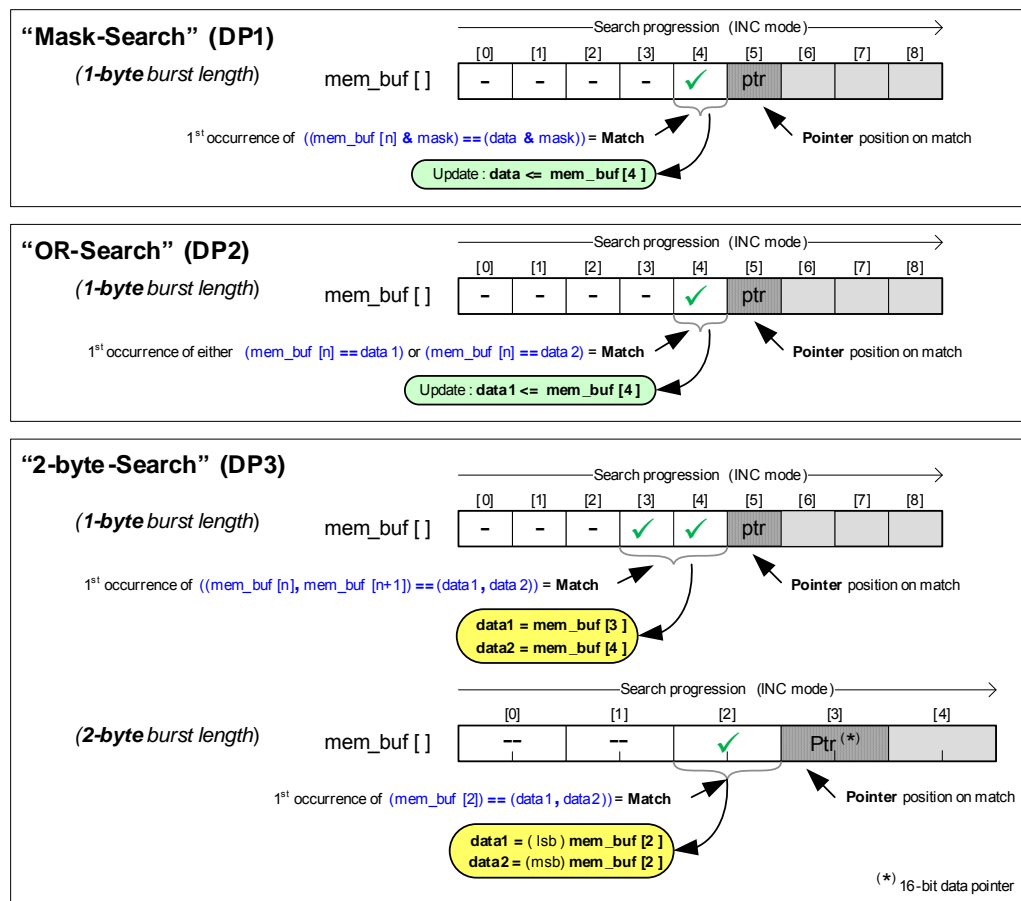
"Mask-Search" (DP1)

(*1-byte* burst length)

Search progression (INC mode)

| [0] | [1] | [2] | [3] | [4] | [5] | [6] | [7] | [8] |
|---|---|---|---|---|---|---|---|---|
| - | - | - | - | ✓ | ptr | | | |

mem_buf [ ]

1$^{st}$ occurrence of ((mem_buf [n] & mask) == (data & mask)) = Match

Pointer position on match

Update : data <= mem_buf [4 ]

"OR-Search" (DP2)

(*1-byte* burst length)

Search progression (INC mode)

| [0] | [1] | [2] | [3] | [4] | [5] | [6] | [7] | [8] |
|---|---|---|---|---|---|---|---|---|
| - | - | - | - | ✓ | ptr | | | |

mem_buf [ ]

1$^{st}$ occurrence of either (mem_buf [n] == data 1) or (mem_buf [n] == data 2) = Match

Pointer position on match

Update : data1 <= mem_buf [4 ]

"2-byte-Search" (DP3)

(*1-byte* burst length)

Search progression (INC mode)

| [0] | [1] | [2] | [3] | [4] | [5] | [6] | [7] | [8] |
|---|---|---|---|---|---|---|---|---|
| - | - | - | ✓ | ✓ | ptr | | | |

mem_buf [ ]

1$^{st}$ occurrence of ((mem_buf [n], mem_buf [n+1]) == (data1, data 2)) = Match

Pointer position on match

data1 = mem_buf [3 ]
data2 = mem_buf [4 ]

Search progression (INC mode)

(*2-byte* burst length)

| [0] | [1] | [2] | [3] | [4] |
|---|---|---|---|---|
| -- | -- | ✓ | Ptr $^{(*)}$ | |

mem_buf [ ]

1$^{st}$ occurrence of (mem_buf [2]) == (data1, data2)) = Match

Pointer position on match

data1 = ( lsb ) mem_buf [2 ]
data2 = (msb) mem_buf [2 ]

(*) 16-bit data pointer